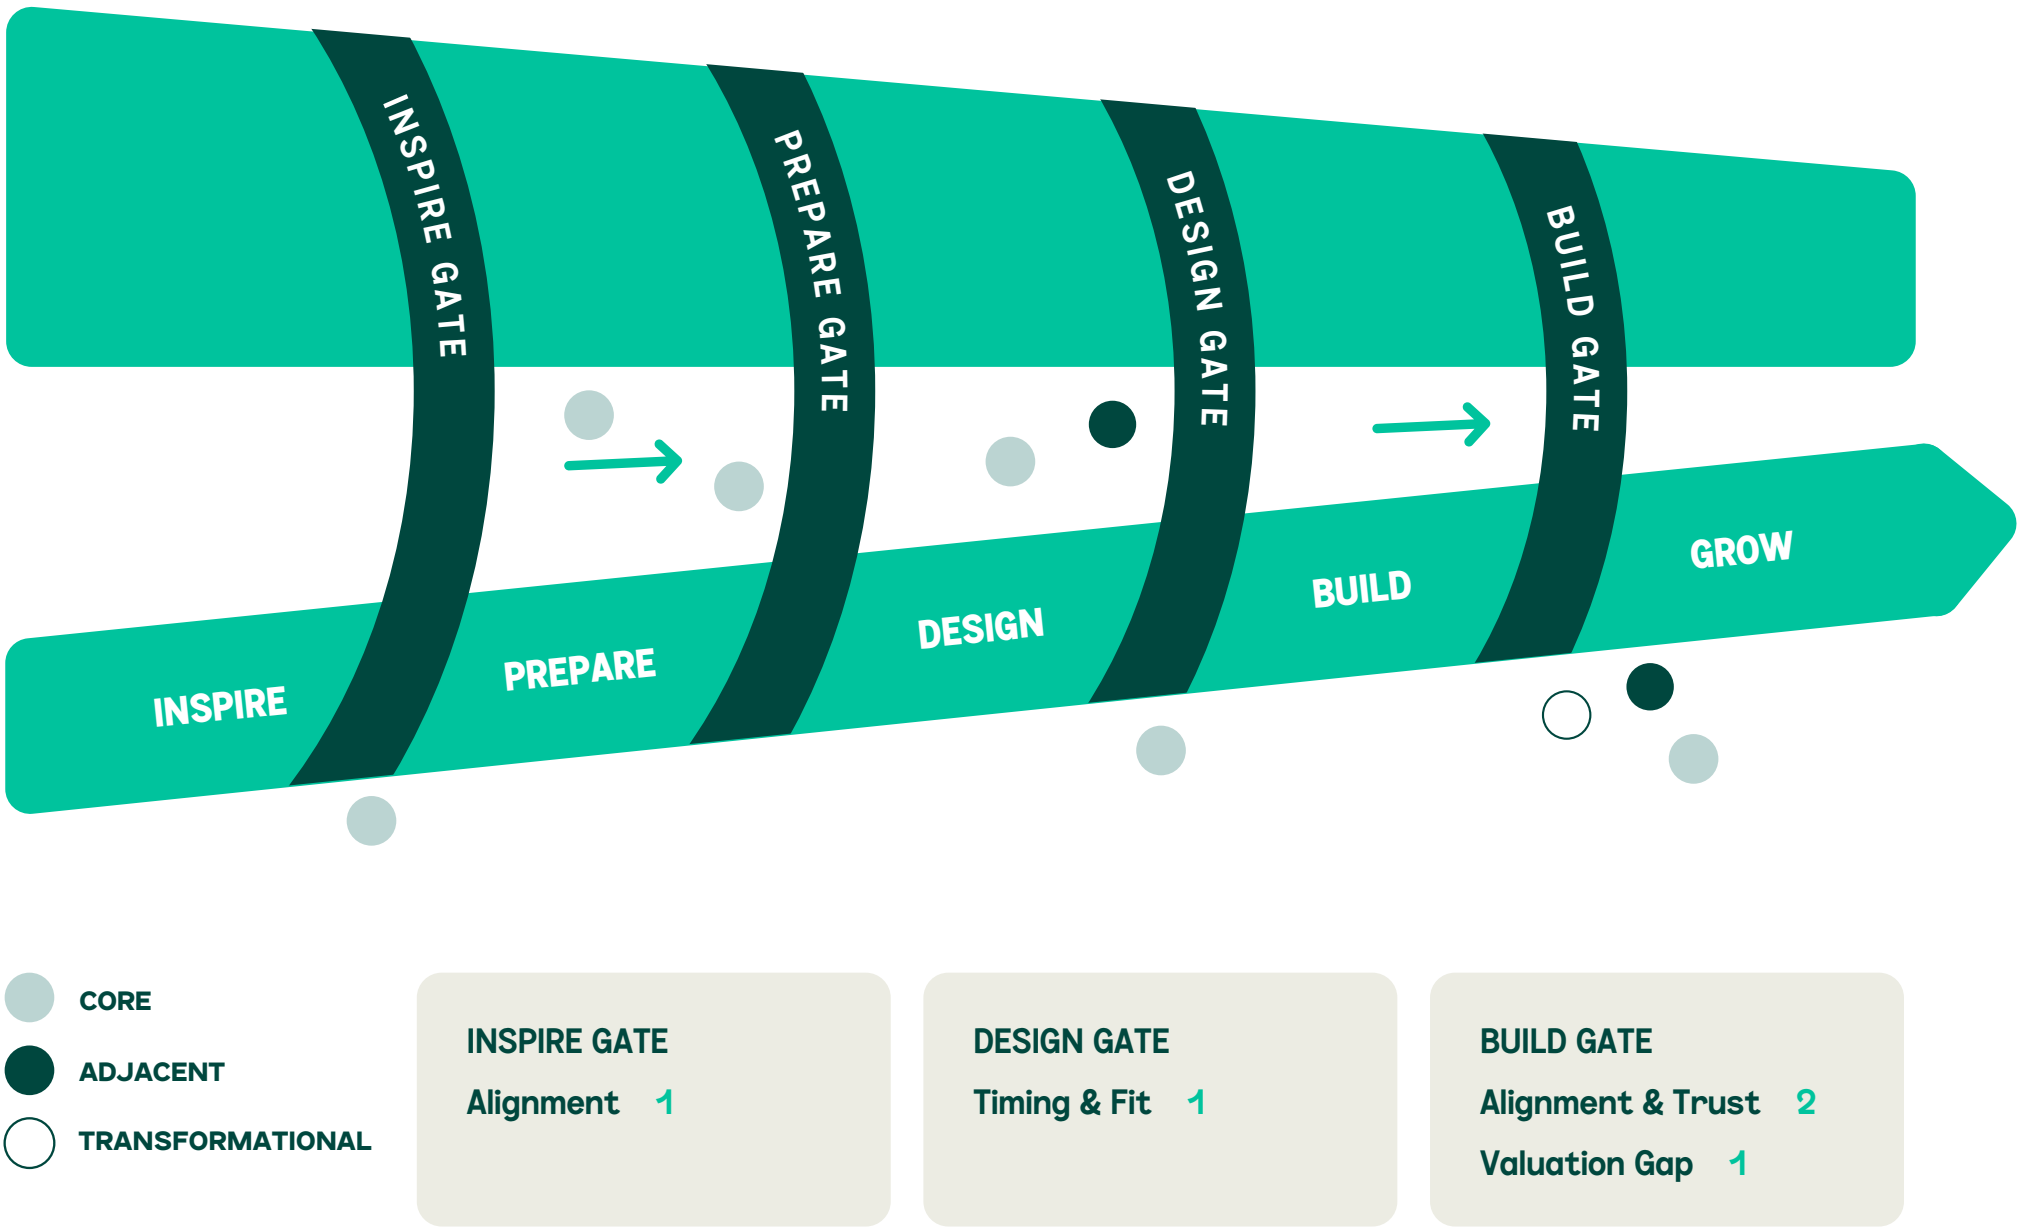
INSPIRE GATE
PREPARE GATE
DESIGN GATE
BUILD GATE

INSPIRE
PREPARE
DESIGN
BUILD
GROW

CORE
ADJACENT
TRANSFORMATIONAL

INSPIRE GATE
Alignment 1

DESIGN GATE
Timing & Fit 1

BUILD GATE
Alignment & Trust 2
Valuation Gap 1